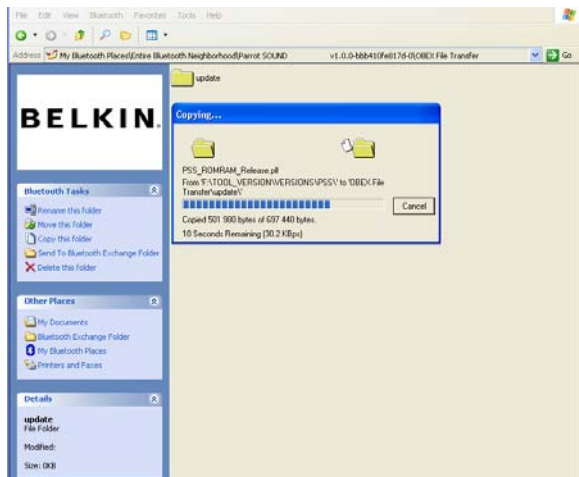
File Edit View Bluetooth Favorites Tools Help

Address My Bluetooth Places\Entire Bluetooth Neighborhood\Parrot SOUND v1.0.0-bbb41 0fe817d-0\OBEX File Transfer Go

update

BELKIN.

Copying...

PSS_ROMRAM_Release.plf
From 'F:\TOOL_VERSION\VERSIONS\PSS\' to 'OBEX File Transfer\update\'

Cancel

Copied 501 900 bytes of 697 440 bytes.
10 Seconds Remaining (30.2 KBps)

Bluetooth Tasks

Rename this folder
Move this folder
Copy this folder
Send To Bluetooth Exchange Folder
Delete this folder

Other Places

My Documents
Bluetooth Exchange Folder
My Bluetooth Places
Printers and Faxes

Details

update
File Folder

Modified:

Size: 0KB